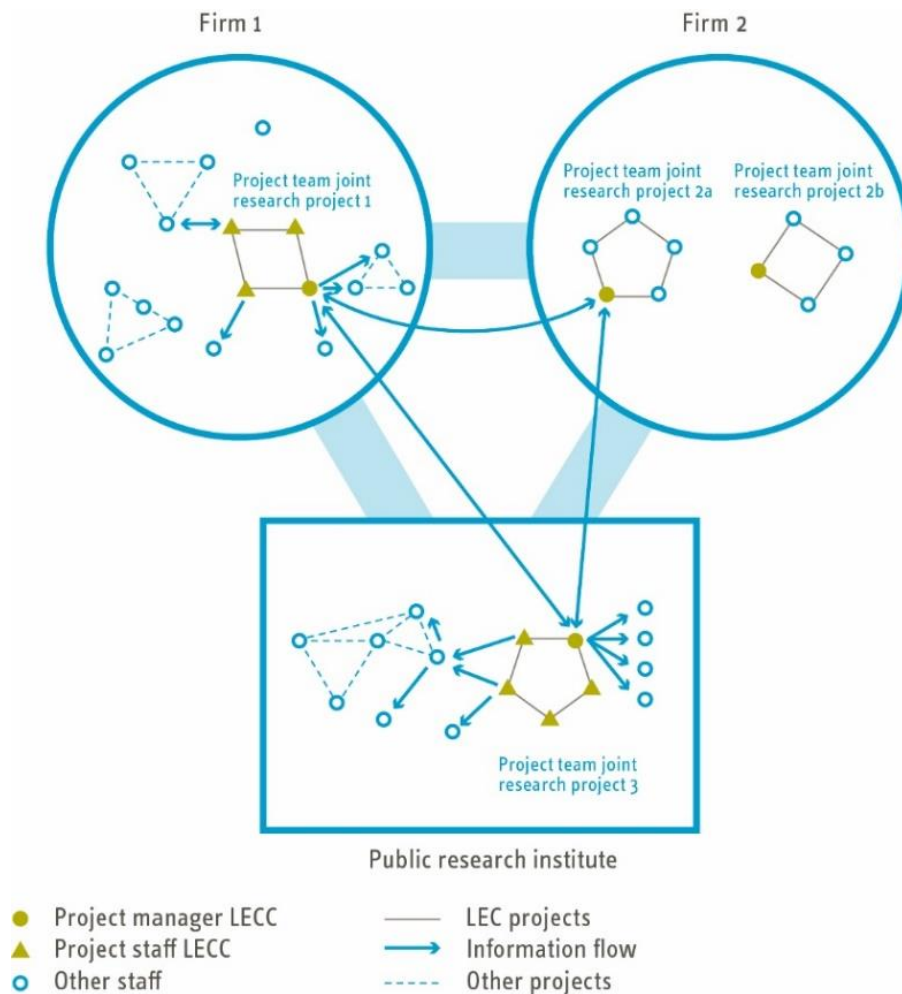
Firm 1

Firm 2

Project team joint research project 1

Project team joint research project 2a

Project team joint research project 2b

Project team joint research project 3

Public research institute

Project manager LECC
Project staff LECC
Other staff

LEC projects
Information flow
Other projects